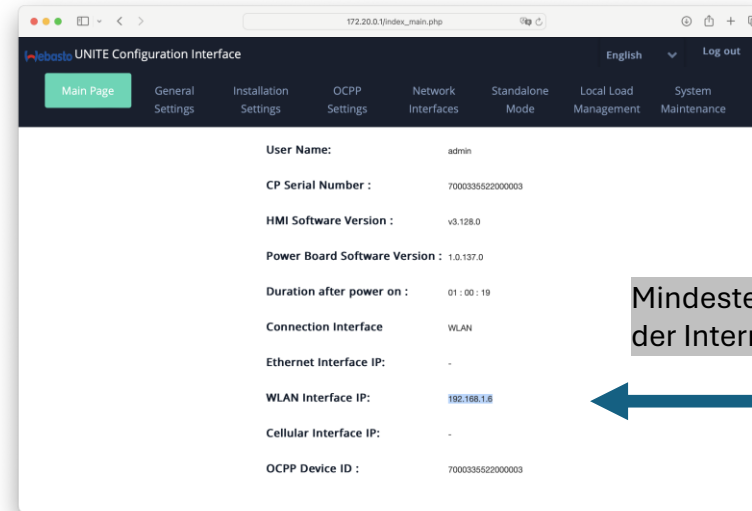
172.20.0.1/index_main.php

Webasto UNITE Configuration Interface

English

Log out

Main Page

General Settings

Installation Settings

OCPP Settings

Network Interfaces

Standalone Mode

Local Load Management

System Maintenance

| | |
|---|---|
| User Name: | admin |
| CP Serial Number : | 7000335522000003 |
| HMI Software Version : | v3.128.0 |
| Power Board Software Version : | 1.0.137.0 |
| Duration after power on : | 01 : 00 : 19 |
| Connection Interface | WLAN |
| Ethernet Interface IP: | - |
| WLAN Interface IP: | 192.168.1.6 |
| Cellular Interface IP: | - |
| OCPP Device ID : | 7000335522000003 |

Mindeste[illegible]
der Inter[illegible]